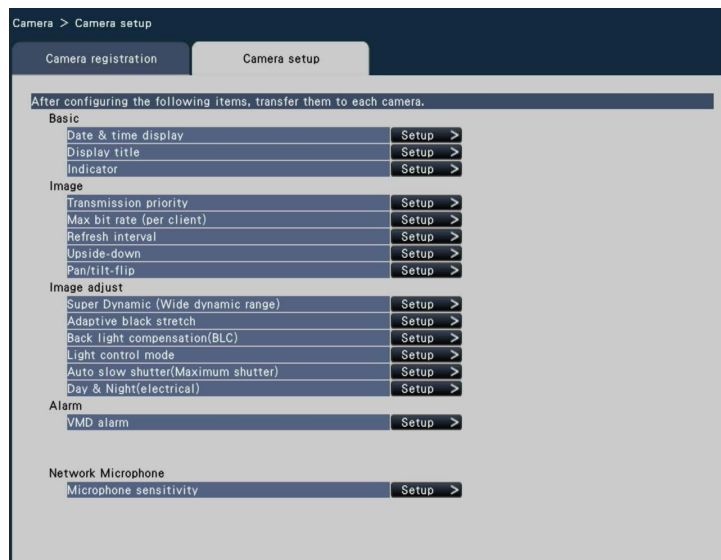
Camera > Camera setup

Camera registration

Camera setup

After configuring the following items, transfer them to each camera.

Basic

Date & time display Setup >
Display title Setup >
Indicator Setup >

Image

Transmission priority Setup >
Max bit rate (per client) Setup >
Refresh interval Setup >
Upside-down Setup >
Pan/tilt-flip Setup >

Image adjust

Super Dynamic (Wide dynamic range) Setup >
Adaptive black stretch Setup >
Back light compensation(BLC) Setup >
Light control mode Setup >
Auto slow shutter(Maximum shutter) Setup >
Day & Night(electrical) Setup >

Alarm

VMD alarm Setup >

Network Microphone

Microphone sensitivity Setup >